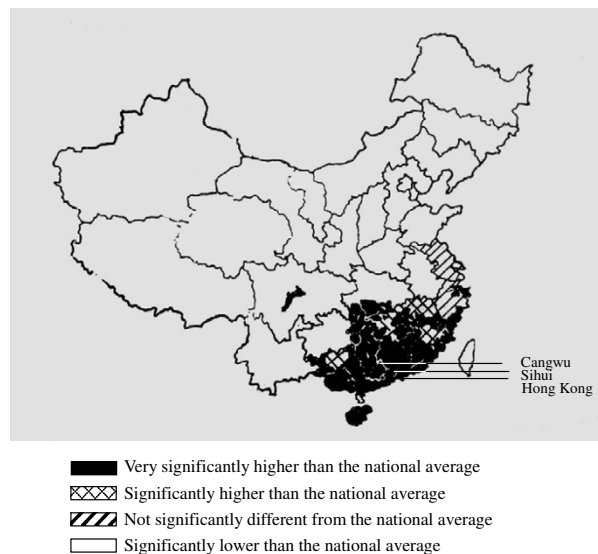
Cangwu
Sihui
Hong Kong

Very significantly higher than the national average
Significantly higher than the national average
Not significantly different from the national average
Significantly lower than the national average